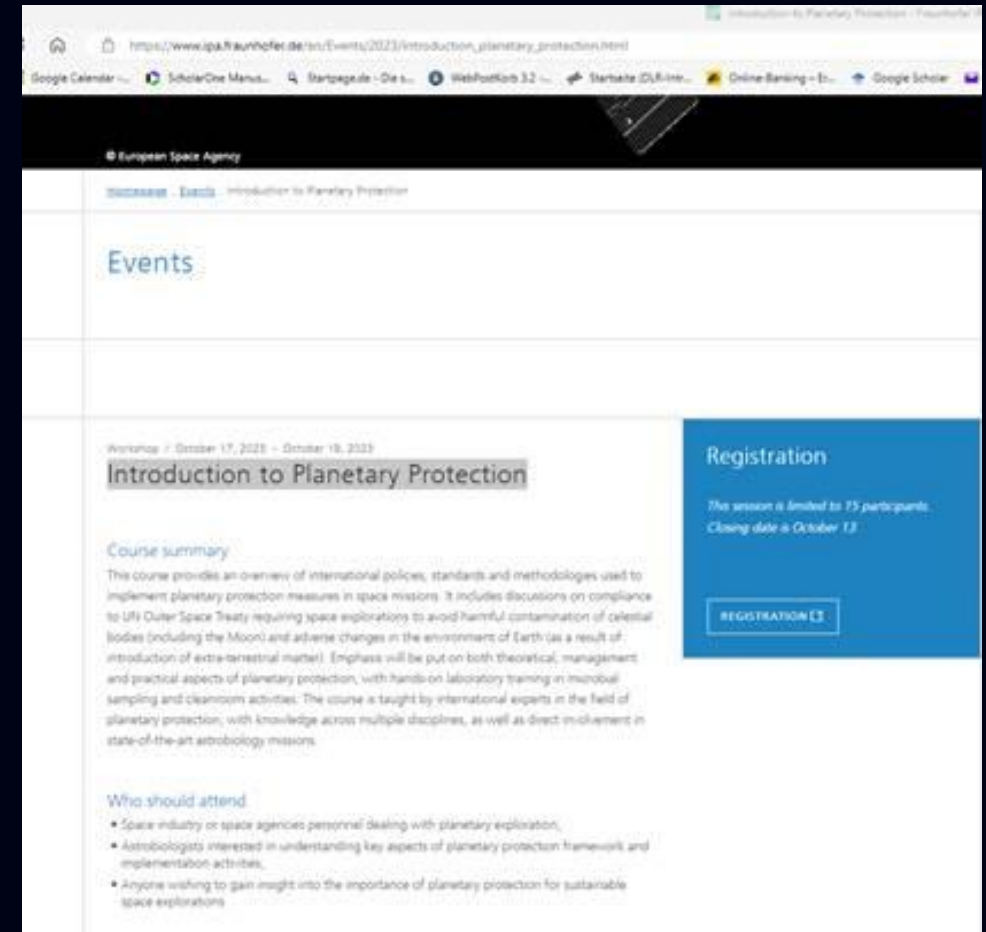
Introduction to Planetary Protection - Fraunhofer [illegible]

https://www.ipa.fraunhofer.de/en/Events/2023/introduction_planetary_protection.html

Google Calendar - ... ScholarOne Manus... Startpage.de - Die s... WebPostkorb 3.2 - ... Startseite (DLR-Intr... Online-Banking - Er... Google Scholar

© European Space Agency

Homepage Events Introduction to Planetary Protection

Events

Workshop / October 17, 2023 - October 18, 2023

Introduction to Planetary Protection

Course summary

This course provides an overview of international policies, standards and methodologies used to implement planetary protection measures in space missions. It includes discussions on compliance to UN Outer Space Treaty requiring space explorations to avoid harmful contamination of celestial bodies (including the Moon) and adverse changes in the environment of Earth (as a result of introduction of extra-terrestrial matter). Emphasis will be put on both theoretical, management and practical aspects of planetary protection, with hands-on laboratory training in microbial sampling and cleanroom activities. The course is taught by international experts in the field of planetary protection, with knowledge across multiple disciplines, as well as direct involvement in state-of-the-art astrobiology missions.

Who should attend

• Space industry or space agencies personnel dealing with planetary exploration,
• Astrobiologists interested in understanding key aspects of planetary protection framework and implementation activities,
• Anyone wishing to gain insight into the importance of planetary protection for sustainable space explorations

Registration

This session is limited to 15 participants. Closing date is October 13.

REGISTRATION